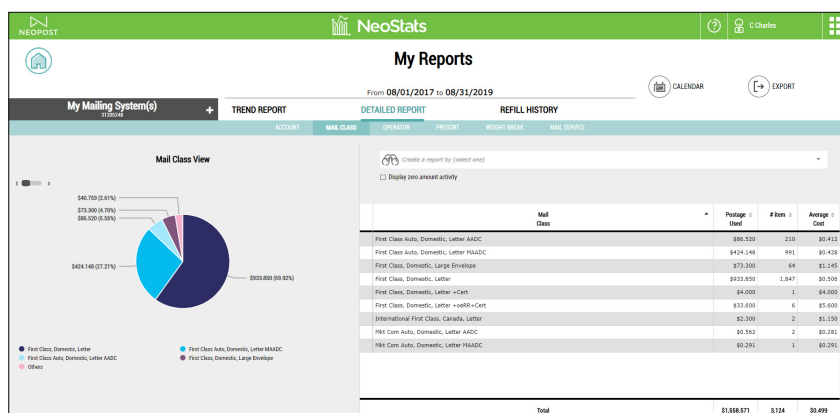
NEOPOST

NeoStats

C Charles

My Reports

From 08/01/2017 to 08/31/2019

CALENDAR

EXPORT

My Mailing System(s)
31205248

+

TREND REPORT

DETAILED REPORT

REFILL HISTORY

ACCOUNT MAIL CLASS OPERATOR PRESORT WEIGHT BREAK MAIL SERVICE

Mail Class View

$40.753 (2.61%)
$73.300 (4.70%)
$86.520 (5.55%)
$424.148 (27.21%)
$933.850 (59.92%)

First Class, Domestic, Letter
First Class Auto, Domestic, Letter MAADC
First Class Auto, Domestic, Letter AADC
First Class, Domestic, Large Envelope
Others

Create a report by (select one)

Display zero amount activity

| Mail Class | Postage Used | # Item | Average Cost |
|---|---|---|---|
| First Class Auto, Domestic, Letter AADC | $86.520 | 210 | $0.412 |
| First Class Auto, Domestic, Letter MAADC | $424.148 | 991 | $0.428 |
| First Class, Domestic, Large Envelope | $73.300 | 64 | $1.145 |
| First Class, Domestic, Letter | $933.850 | 1,847 | $0.506 |
| First Class, Domestic, Letter +Cert | $4.000 | 1 | $4.000 |
| First Class, Domestic, Letter +eRR+Cert | $33.600 | 6 | $5.600 |
| International First Class, Canada, Letter | $2.300 | 2 | $1.150 |
| Mkt Com Auto, Domestic, Letter AADC | $0.562 | 2 | $0.281 |
| Mkt Com Auto, Domestic, Letter MAADC | $0.291 | 1 | $0.291 |
| Total | $1,558.571 | 3,124 | $0.499 |